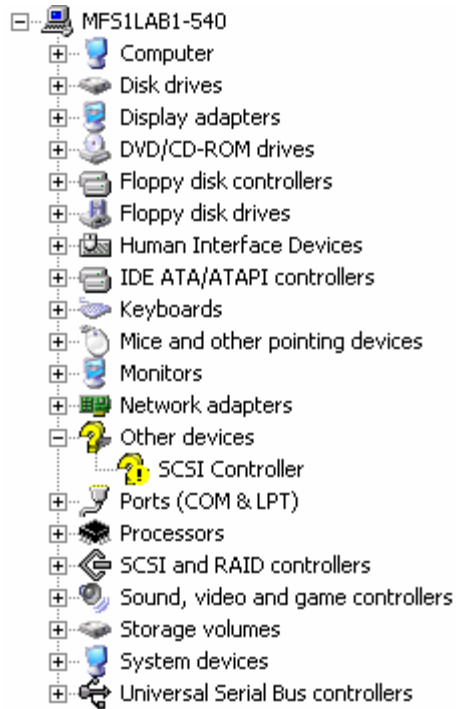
MFS1LAB1-540
Computer
Disk drives
Display adapters
DVD/CD-ROM drives
Floppy disk controllers
Floppy disk drives
Human Interface Devices
IDE ATA/ATAPI controllers
Keyboards
Mice and other pointing devices
Monitors
Network adapters
Other devices
SCSI Controller
Ports (COM & LPT)
Processors
SCSI and RAID controllers
Sound, video and game controllers
Storage volumes
System devices
Universal Serial Bus controllers